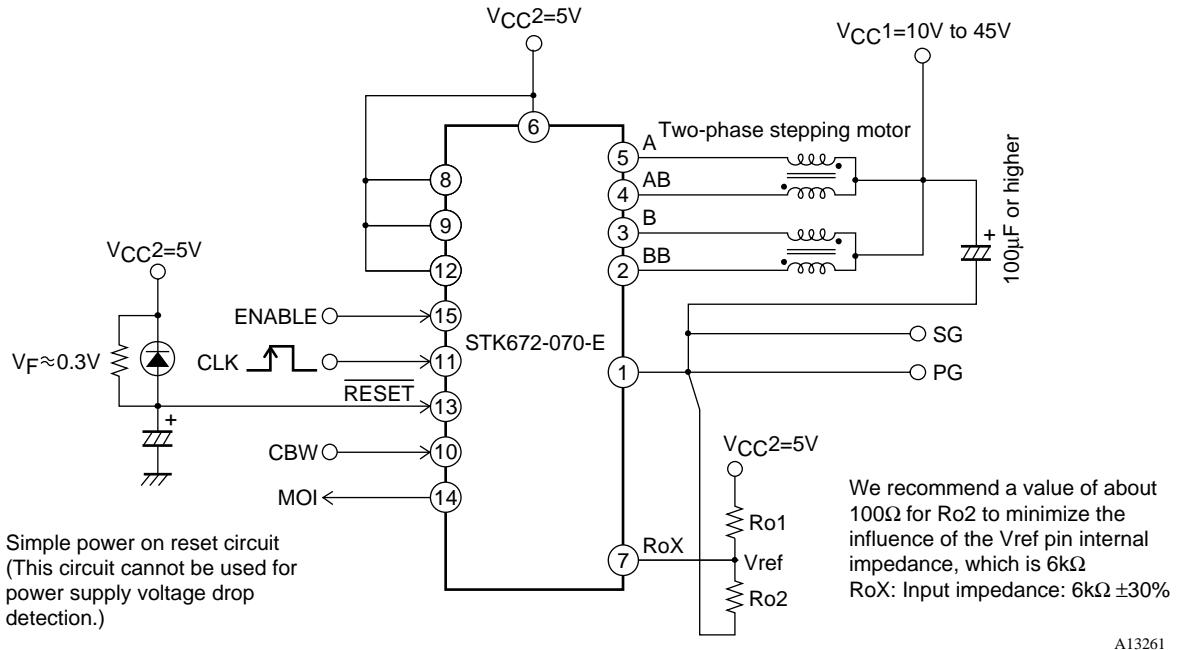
$V_{CC}2=5V$

$V_{CC}1=10V$ to $45V$

6

A Two-phase stepping motor

5

4 AB

3 B

2 BB

8

9

12

100μF or higher

+

$V_{CC}2=5V$

ENABLE

15

STK672-070-E

SG

$V_F \approx 0.3V$

CLK

11

1

PG

$\overline{RESET}$

13

+

CBW

10

$V_{CC}2=5V$

MOI

14

Ro1

We recommend a value of about 100Ω for Ro2 to minimize the influence of the Vref pin internal impedance, which is 6kΩ

RoX: Input impedance: 6kΩ ±30%

7 RoX

Vref

Ro2

Simple power on reset circuit (This circuit cannot be used for power supply voltage drop detection.)

A13261